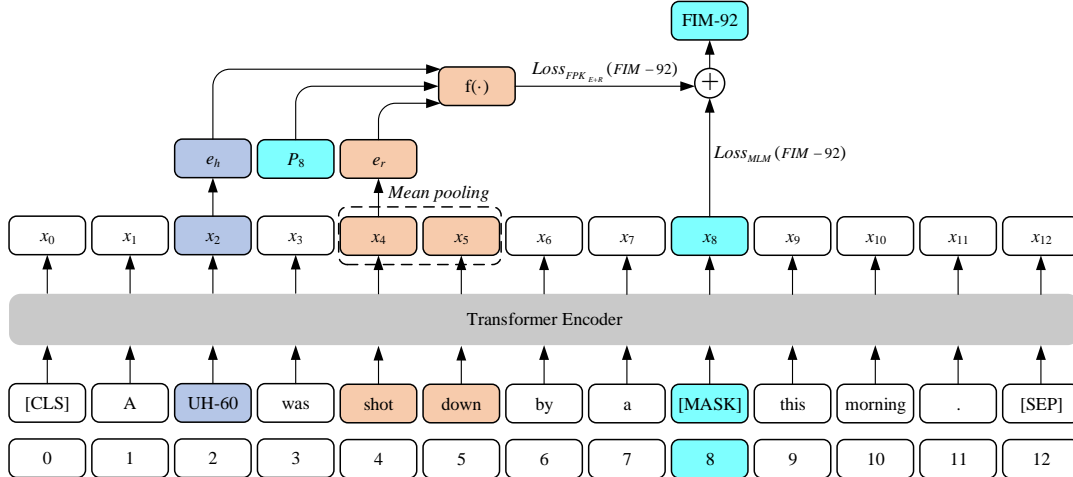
FIM-92

$Loss_{FPK_{E+R}}(FIM-92)$

f(·)

$e_h$

$P_8$

$e_r$

$Loss_{MLM}(FIM-92)$

Mean pooling

$x_0$ $x_1$ $x_2$ $x_3$ $x_4$ $x_5$ $x_6$ $x_7$ $x_8$ $x_9$ $x_{10}$ $x_{11}$ $x_{12}$

Transformer Encoder

[CLS] A UH-60 was shot down by a [MASK] this morning . [SEP]

0 1 2 3 4 5 6 7 8 9 10 11 12